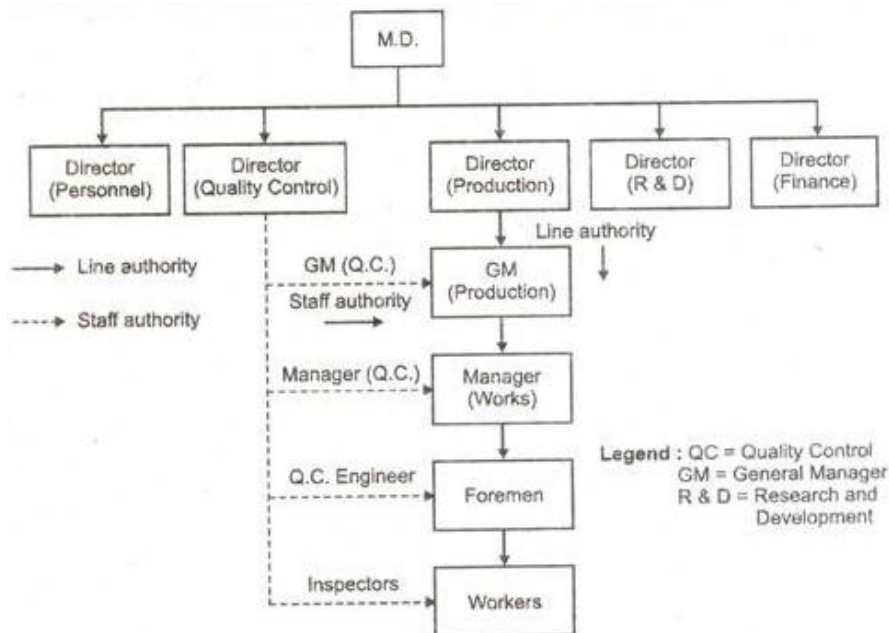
M.D.

Director (Personnel)

Director (Quality Control)

Director (Production)

Director (R & D)

Director (Finance)

Line authority

Staff authority

Line authority

GM (Q.C.)

Staff authority

GM (Production)

Manager (Q.C.)

Manager (Works)

Q.C. Engineer

Foremen

Inspectors

Workers

Legend : QC = Quality Control
GM = General Manager
R & D = Research and Development